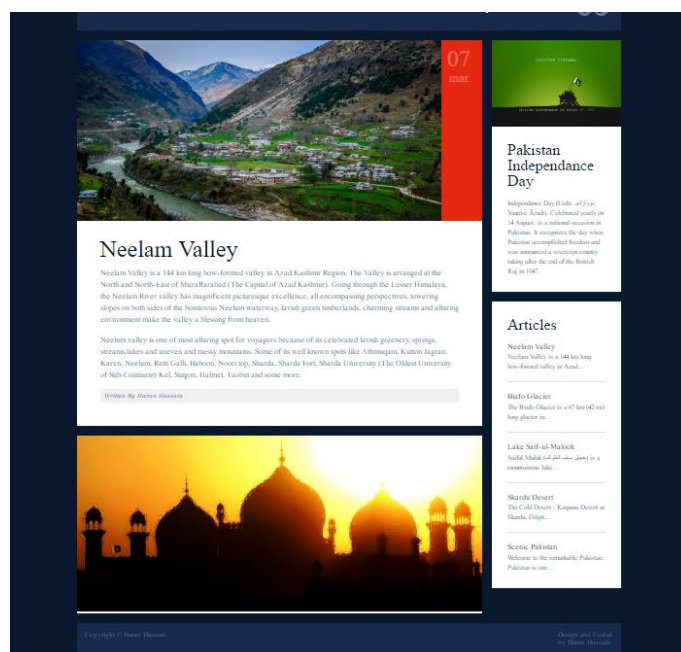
07
mar

Neelam Valley

Neelam Valley is a 144 km long bow-formed valley in Azad Kashmir Region. The Valley is arranged at the North and North-East of Muzaffarabad (The Capital of Azad Kashmir). Going through the Lesser Himalaya, the Neelam River valley has magnificent picturesque excellence, all encompassing perspectives, towering slopes on both sides of the boisterous Neelam waterway, lavish green timberlands, charming streams and alluring environment make the valley a blessing from heaven.

Neelam valley is one of most alluring spot for voyagers because of its celebrated lavish greenery, springs, streams,lakes and uneven and messy mountains. Some of its well known spots like Athmuqam, Kutton Jagran, Karen, Neelum, Ratti Galli, Baboon, Noori top, Sharda, Sharda Fort, Sharda University (The Oldest University of Sub-Continent) Kel, Surgon, Halmet, Taobut and some more.

Written By Haroon Hussain

Pakistan Independance Day

Independence Day (Urdu: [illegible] Yaum-e Āzādī), Celebrated yearly on 14 August, is a national occasion in Pakistan. It recognizes the day when Pakistan accomplished freedom and was announced a sovereign country taking after the end of the British Raj in 1947.

Articles

Neelam Valley
Neelam Valley is a 144 km long bow-formed valley in Azad...

Biafo Glacier
The Biafo Glacier is a 67 km (42 mi) long glacier in...

Lake Saif-ul-Malook
Saiful Muluk ([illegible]) is a mountainous lake...

Skardu Desert
The Cold Desert , Katpana Desert at Skardu, Gilgit...

Scenic Pakistan
Welcome to the remarkable Pakistan. Pakistan is one...

Copyright © Haroo Hussain

Design and Coded by Haroo Hussain